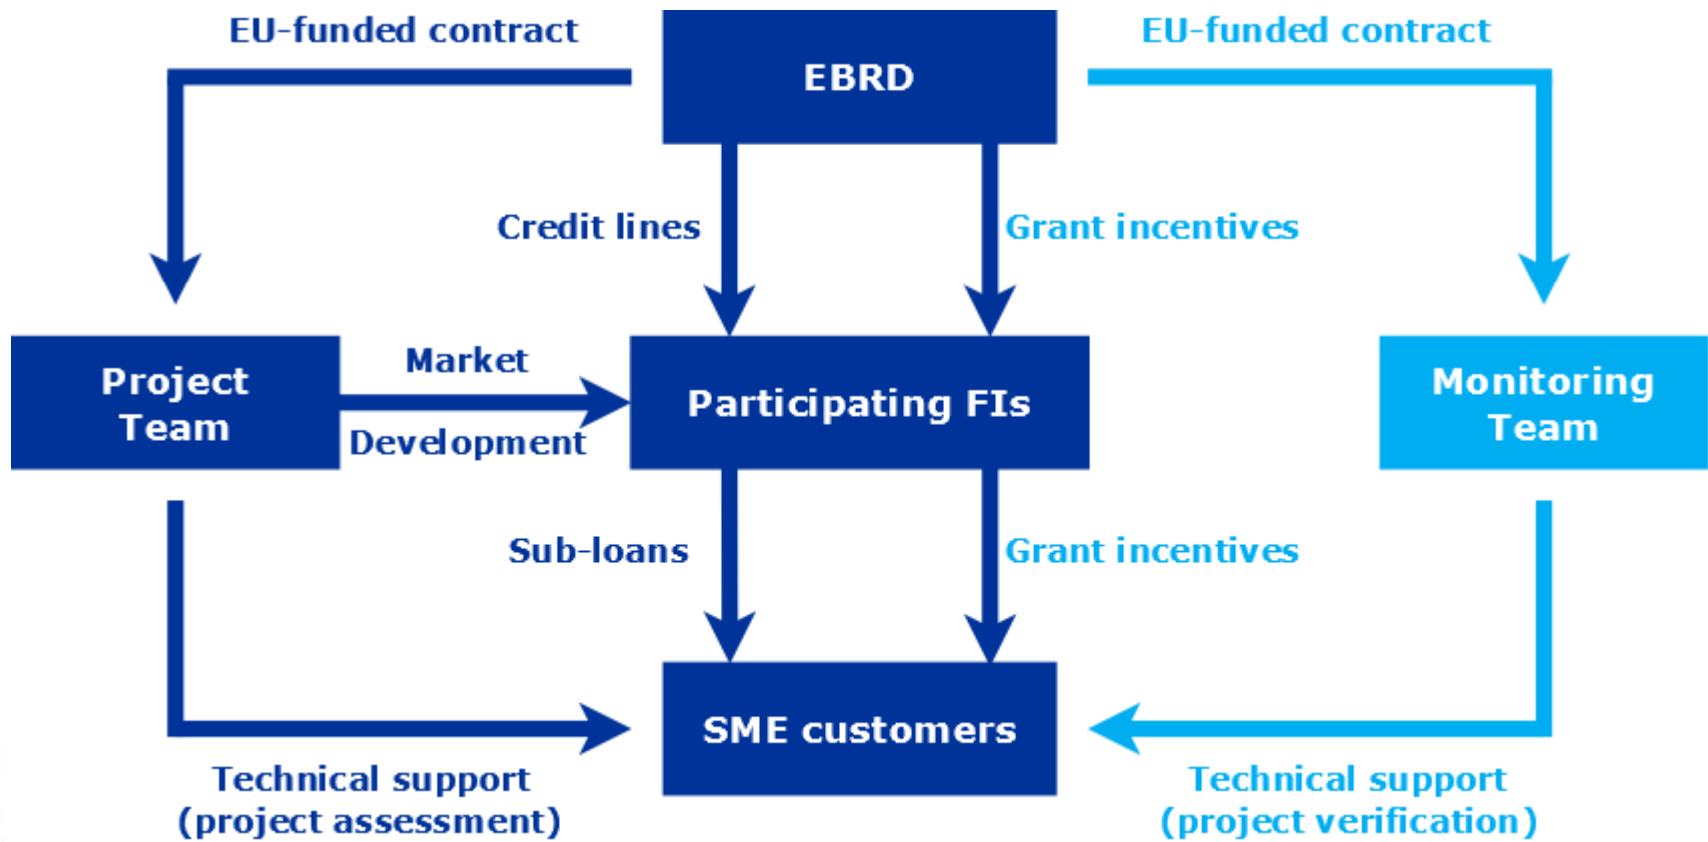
EU-funded contract

EBRD

EU-funded contract

Credit lines

Grant incentives

Project Team

Market Development

Participating FIs

Monitoring Team

Sub-loans

Grant incentives

SME customers

Technical support (project assessment)

Technical support (project verification)